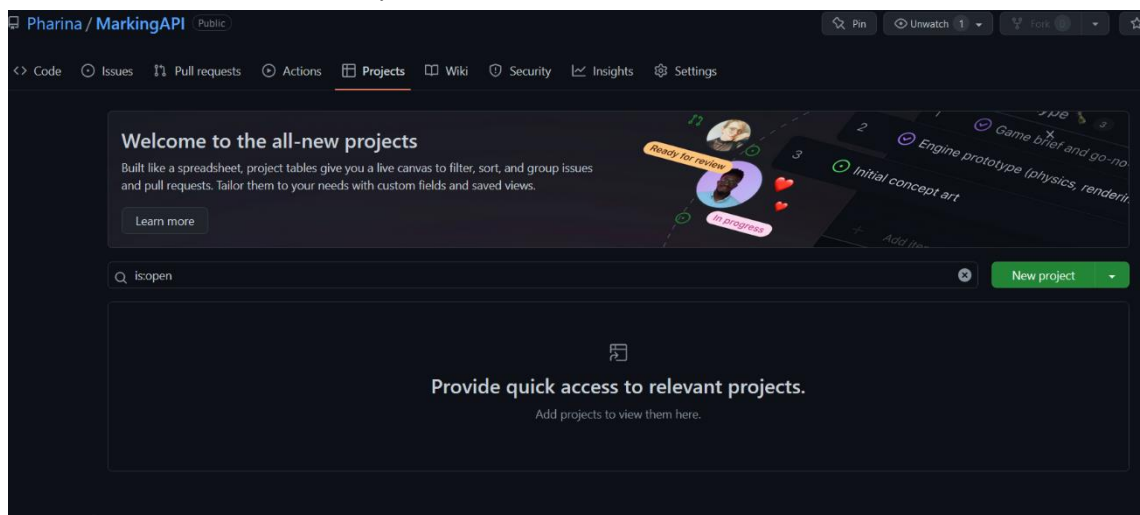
Pharina / MarkingAPI Public

Pin Unwatch 1 Fork 0

Code Issues Pull requests Actions Projects Wiki Security Insights Settings

Welcome to the all-new projects

Built like a spreadsheet, project tables give you a live canvas to filter, sort, and group issues and pull requests. Tailor them to your needs with custom fields and saved views.

Learn more

Ready for review

In progress

2 Game brief and go-no

Engine prototype (physics, renderi

3 Initial concept art

Add ite

is:open

New project

Provide quick access to relevant projects.

Add projects to view them here.